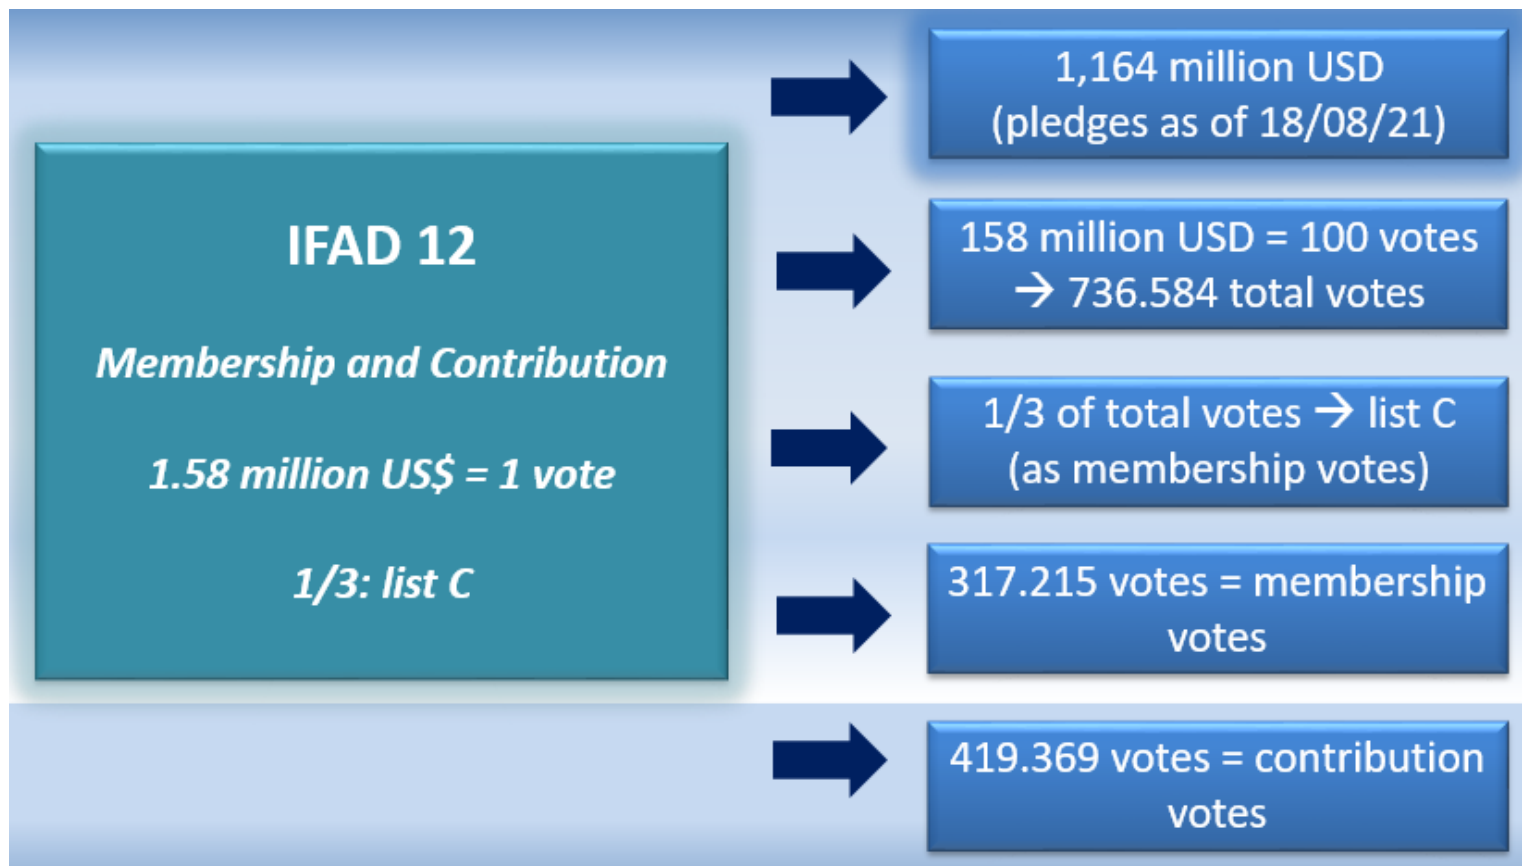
IFAD 12

*Membership and Contribution*

*1.58 million US$ = 1 vote*

*1/3: list C*

1,164 million USD (pledges as of 18/08/21)

158 million USD = 100 votes → 736.584 total votes

1/3 of total votes → list C (as membership votes)

317.215 votes = membership votes

419.369 votes = contribution votes